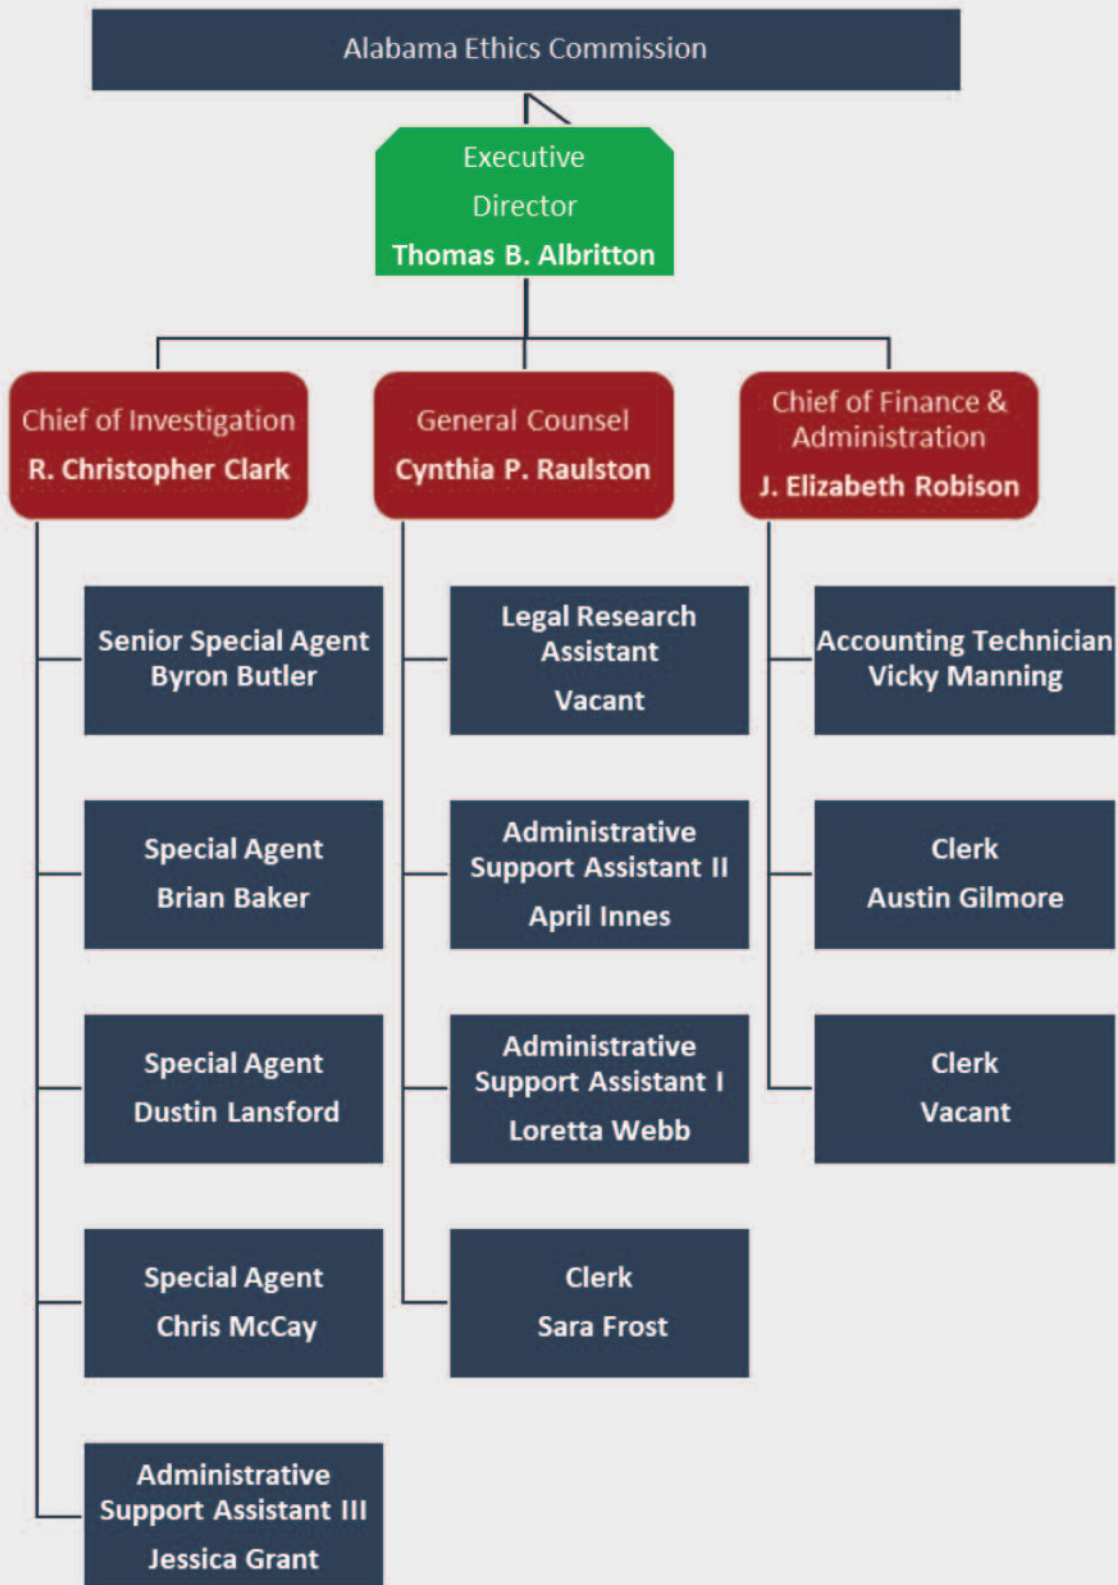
Alabama Ethics Commission

Executive Director
Thomas B. Albritton

Chief of Investigation
R. Christopher Clark

Senior Special Agent
Byron Butler

Special Agent
Brian Baker

Special Agent
Dustin Lansford

Special Agent
Chris McCay

Administrative Support Assistant III
Jessica Grant

General Counsel
Cynthia P. Raulston

Legal Research Assistant
Vacant

Administrative Support Assistant II
April Innes

Administrative Support Assistant I
Loretta Webb

Clerk
Sara Frost

Chief of Finance & Administration
J. Elizabeth Robison

Accounting Technician
Vicky Manning

Clerk
Austin Gilmore

Clerk
Vacant